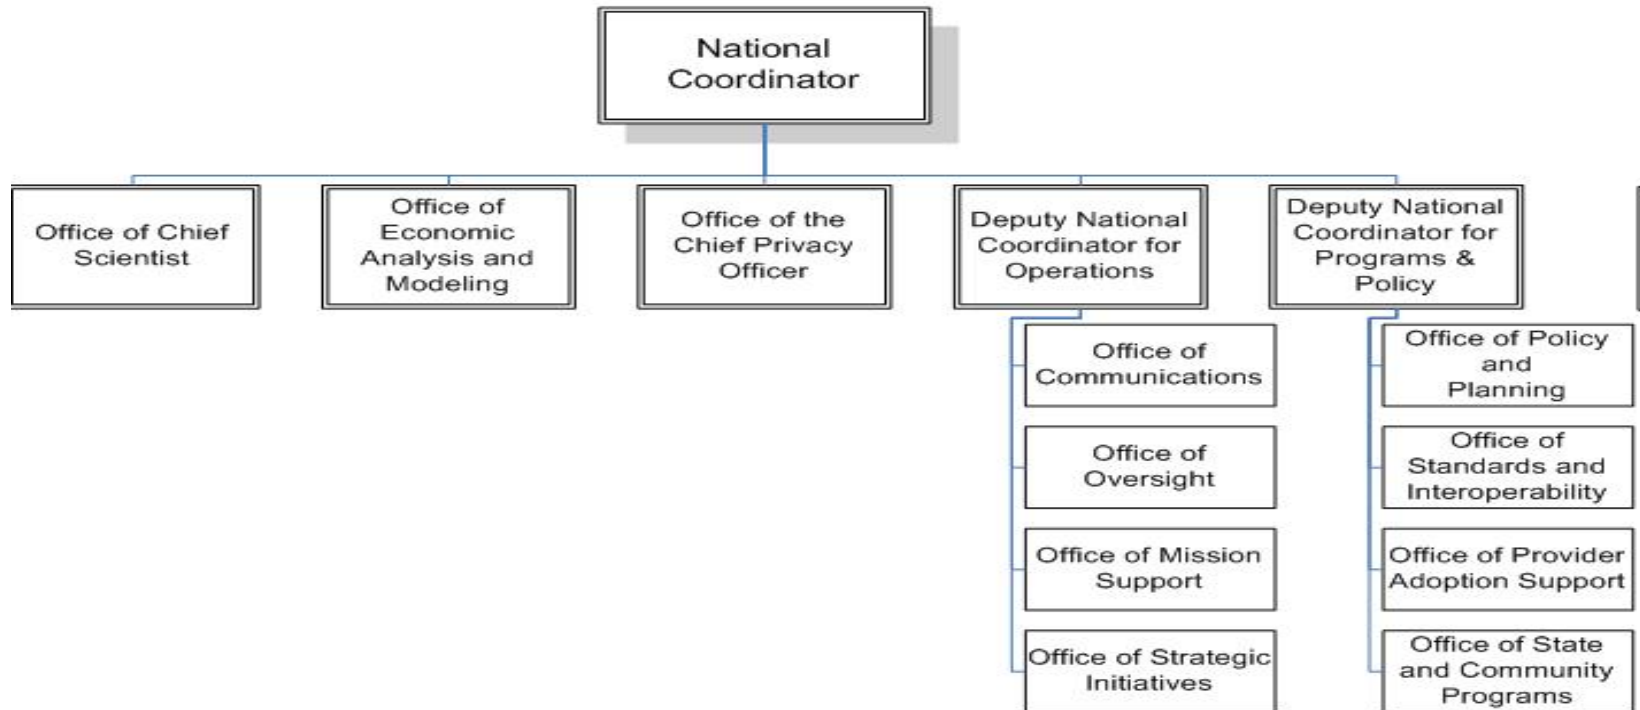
National Coordinator

Office of Chief Scientist

Office of Economic Analysis and Modeling

Office of the Chief Privacy Officer

Deputy National Coordinator for Operations

Office of Communications

Office of Oversight

Office of Mission Support

Office of Strategic Initiatives

Deputy National Coordinator for Programs & Policy

Office of Policy and Planning

Office of Standards and Interoperability

Office of Provider Adoption Support

Office of State and Community Programs